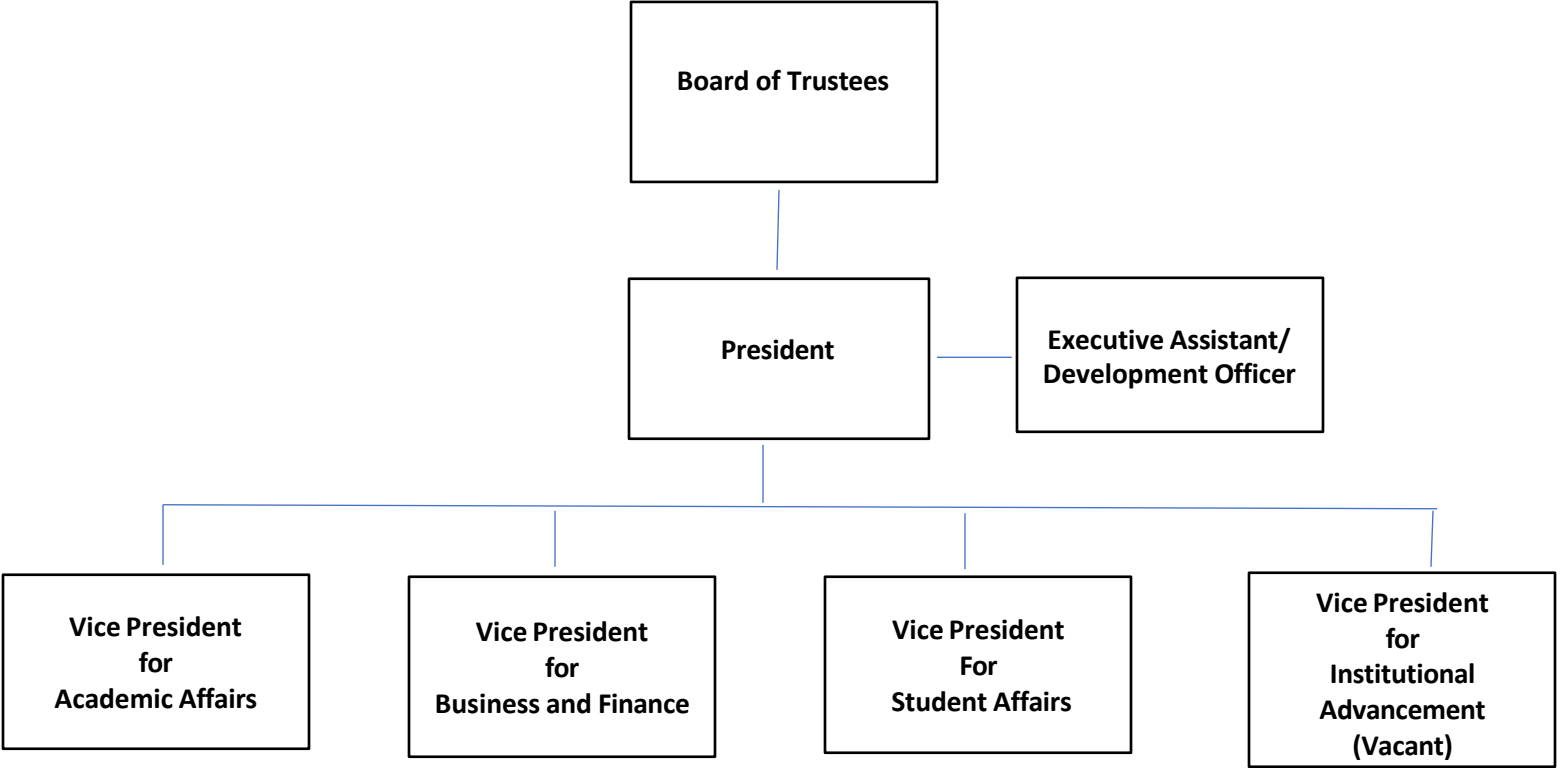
Board of Trustees

President

Executive Assistant/ Development Officer

Vice President for Academic Affairs

Vice President for Business and Finance

Vice President For Student Affairs

Vice President for Institutional Advancement (Vacant)